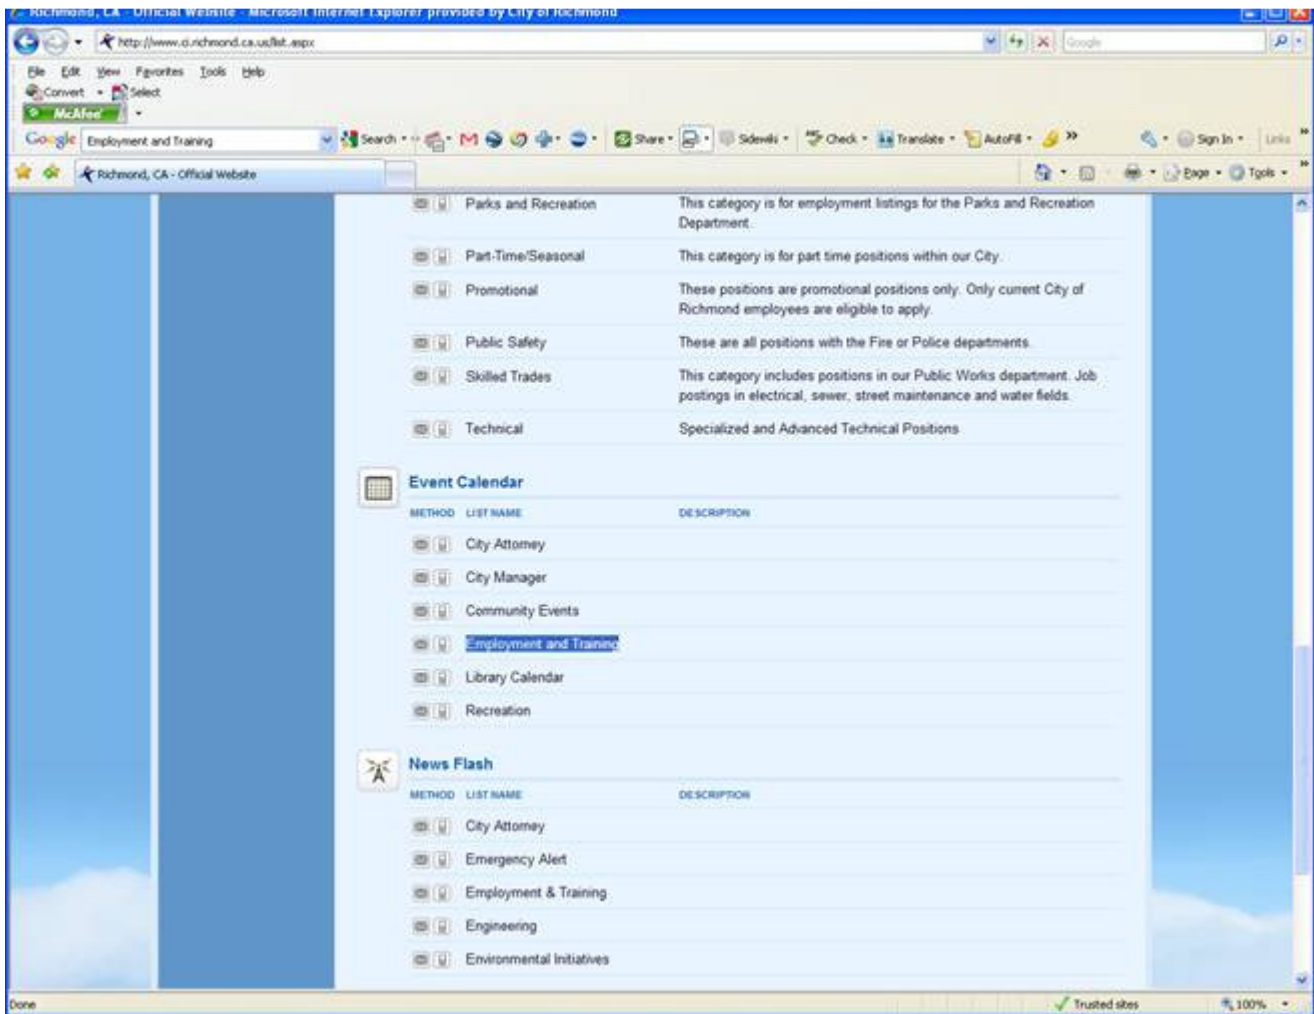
Richmond, CA - Official Website - Microsoft Internet Explorer provided by City of Richmond

http://www.ci.richmond.ca.us/list.aspx

Google

File Edit View Favorites Tools Help

Convert Select

McAfee

Google Employment and Training Search Share Sidewiki Check Translate AutoFill » Sign In Links

Richmond, CA - Official Website

Page Tools

| | |
|---|---|
| Parks and Recreation | This category is for employment listings for the Parks and Recreation Department. |
| Part-Time/Seasonal | This category is for part time positions within our City. |
| Promotional | These positions are promotional positions only. Only current City of Richmond employees are eligible to apply. |
| Public Safety | These are all positions with the Fire or Police departments. |
| Skilled Trades | This category includes positions in our Public Works department. Job postings in electrical, sewer, street maintenance and water fields. |
| Technical | Specialized and Advanced Technical Positions |

Event Calendar

| METHOD | LIST NAME | DESCRIPTION |
|---|---|---|
| | City Attorney | |
| | City Manager | |
| | Community Events | |
| | Employment and Training | |
| | Library Calendar | |
| | Recreation | |

News Flash

| METHOD | LIST NAME | DESCRIPTION |
|---|---|---|
| | City Attorney | |
| | Emergency Alert | |
| | Employment & Training | |
| | Engineering | |
| | Environmental Initiatives | |

Done

Trusted sites

100%